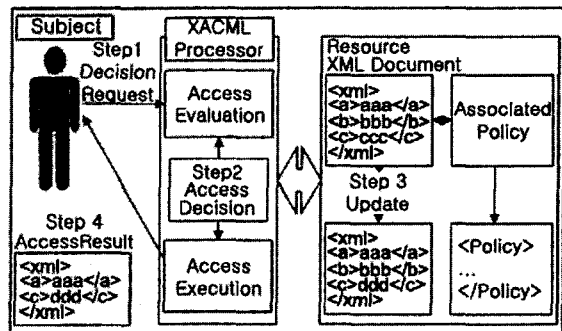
Subject

Step1
Decision
Request

XACML
Processor

Access
Evaluation

Step2
Access
Decision

Access
Execution

Step 4
AccessResult

<xml>
<a>aaa</a>
<c>ddd</c>
</xml>

Resource
XML Document

<xml>
<a>aaa</a>
<b>bbb</b>
<c>ccc</c>
</xml>

Associated
Policy

Step 3
Update

<xml>
<a>aaa</a>
<b>bbb</b>
<c>ddd</c>
</xml>

<Policy>
...
</Policy>